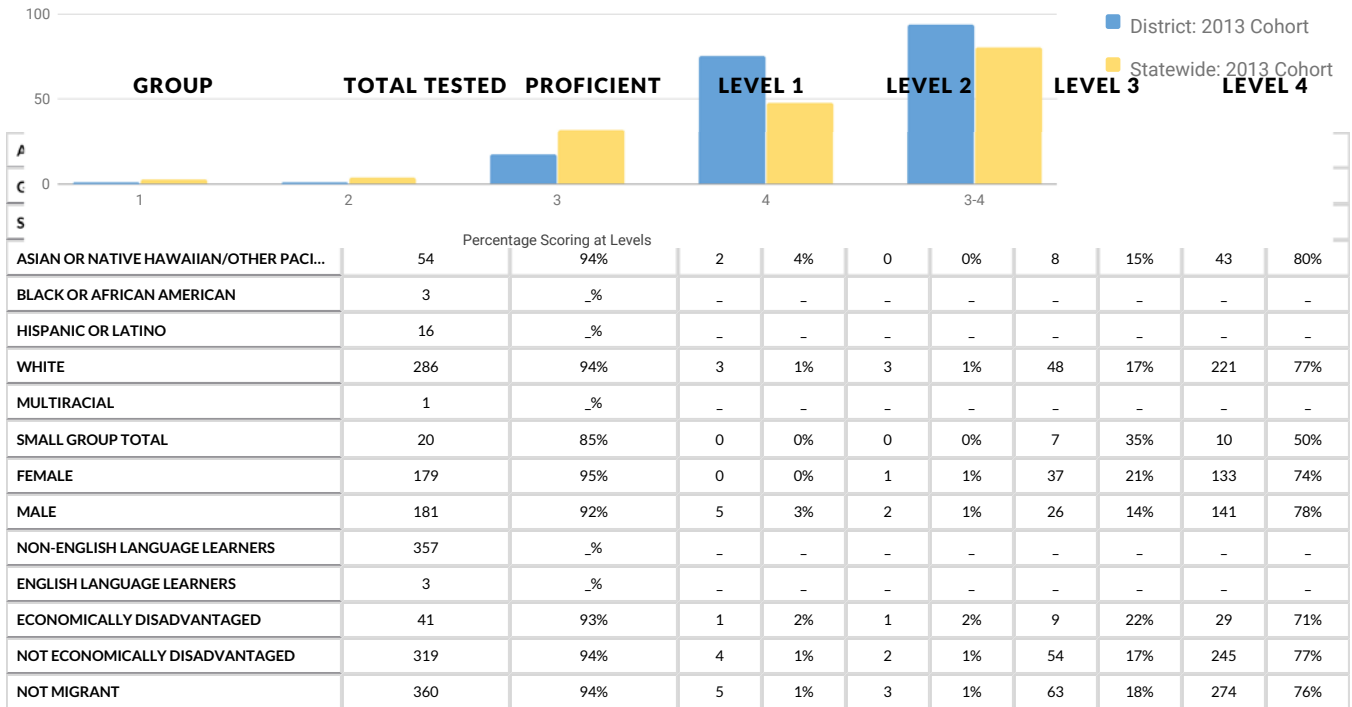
100

50

0

1

2

3

4

3-4

Percentage Scoring at Levels

District: 2013 Cohort

Statewide: 2013 Cohort

| GROUP | TOTAL TESTED | PROFICIENT | LEVEL 1 | | LEVEL 2 | | LEVEL 3 | | LEVEL 4 | |
|---|---|---|---|---|---|---|---|---|---|---|
| A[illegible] | | | | | | | | | | |
| G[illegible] | | | | | | | | | | |
| S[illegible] | | | | | | | | | | |
| ASIAN OR NATIVE HAWAIIAN/OTHER PACI... | 54 | 94% | 2 | 4% | 0 | 0% | 8 | 15% | 43 | 80% |
| BLACK OR AFRICAN AMERICAN | 3 | _% | _ | _ | _ | _ | _ | _ | _ | _ |
| HISPANIC OR LATINO | 16 | _% | _ | _ | _ | _ | _ | _ | _ | _ |
| WHITE | 286 | 94% | 3 | 1% | 3 | 1% | 48 | 17% | 221 | 77% |
| MULTIRACIAL | 1 | _% | _ | _ | _ | _ | _ | _ | _ | _ |
| SMALL GROUP TOTAL | 20 | 85% | 0 | 0% | 0 | 0% | 7 | 35% | 10 | 50% |
| FEMALE | 179 | 95% | 0 | 0% | 1 | 1% | 37 | 21% | 133 | 74% |
| MALE | 181 | 92% | 5 | 3% | 2 | 1% | 26 | 14% | 141 | 78% |
| NON-ENGLISH LANGUAGE LEARNERS | 357 | _% | _ | _ | _ | _ | _ | _ | _ | _ |
| ENGLISH LANGUAGE LEARNERS | 3 | _% | _ | _ | _ | _ | _ | _ | _ | _ |
| ECONOMICALLY DISADVANTAGED | 41 | 93% | 1 | 2% | 1 | 2% | 9 | 22% | 29 | 71% |
| NOT ECONOMICALLY DISADVANTAGED | 319 | 94% | 4 | 1% | 2 | 1% | 54 | 17% | 245 | 77% |
| NOT MIGRANT | 360 | 94% | 5 | 1% | 3 | 1% | 63 | 18% | 274 | 76% |